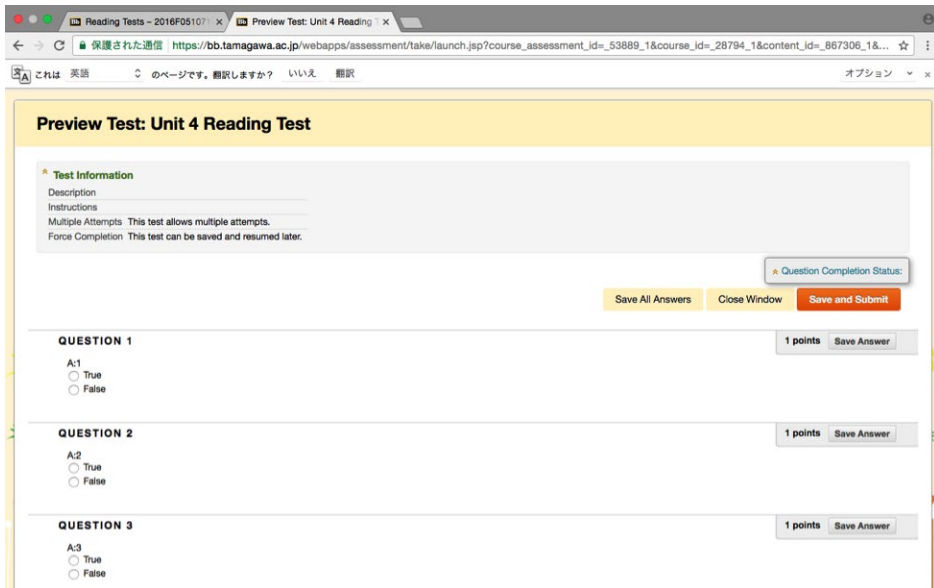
Bb Reading Tests – 2016F05107 ×
Bb Preview Test: Unit 4 Reading ×

保護された通信 https://bb.tamagawa.ac.jp/webapps/assessment/take/launch.jsp?course_assessment_id=_53889_1&course_id=_28794_1&content_id=_867306_1&...

これは 英語 のページです。翻訳しますか？ いいえ 翻訳 オプション ×

Preview Test: Unit 4 Reading Test

Test Information

| | |
|---|---|
| Description | |
| Instructions | |
| Multiple Attempts | This test allows multiple attempts. |
| Force Completion | This test can be saved and resumed later. |

Question Completion Status:

Save All Answers Close Window Save and Submit

QUESTION 1 1 points Save Answer

A:1
True
False

QUESTION 2 1 points Save Answer

A:2
True
False

QUESTION 3 1 points Save Answer

A:3
True
False